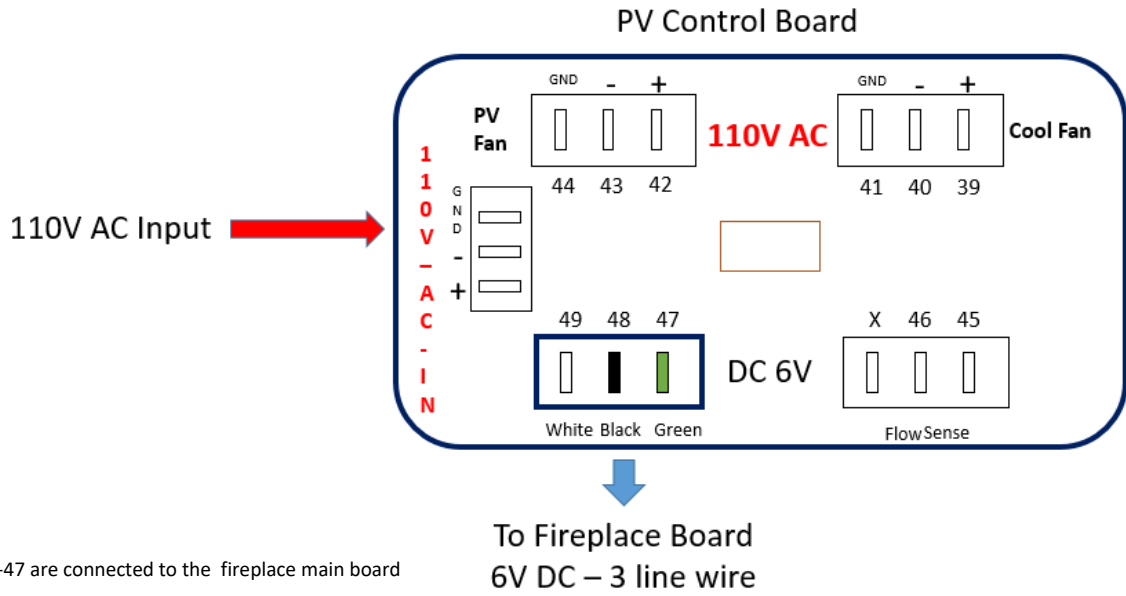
PV Control Board

GND - +

PV Fan

110V AC

GND - +

Cool Fan

44 43 42

41 40 39

110V AC Input

110V_AC-IN

GND - +

49 48 47

X 46 45

DC 6V

White Black Green

FlowSense

To Fireplace Board
6V DC – 3 line wire

-47 are connected to the fireplace main board